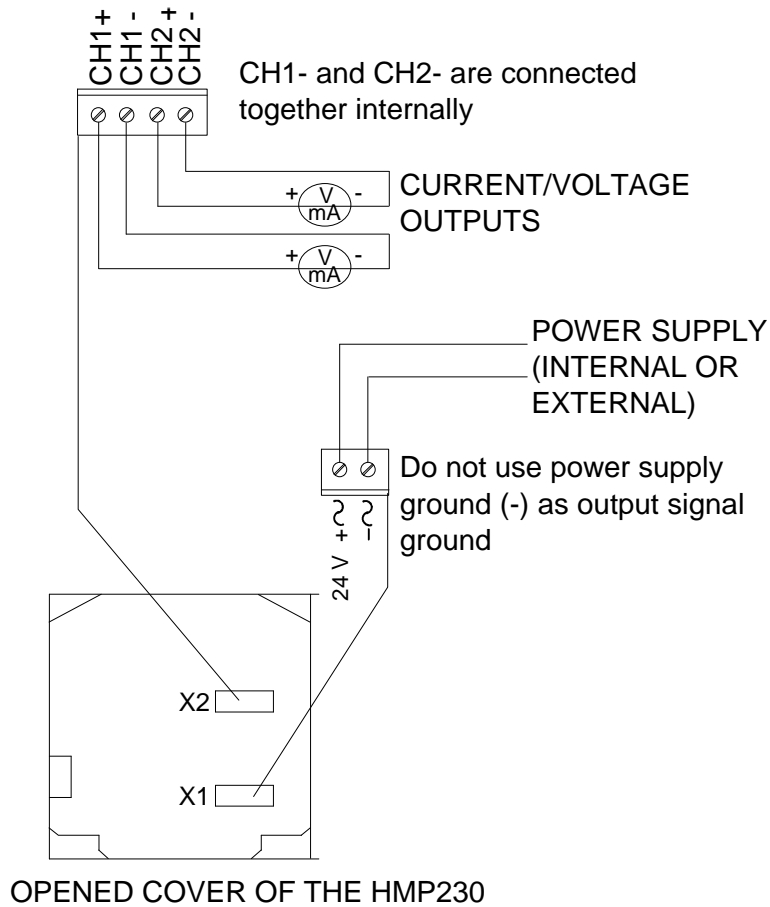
CH1+
CH1 -
CH2 +
CH2 -

CH1- and CH2- are connected together internally

+ V mA -

CURRENT/VOLTAGE OUTPUTS

+ V mA -

POWER SUPPLY (INTERNAL OR EXTERNAL)

Do not use power supply ground (-) as output signal ground

24 V + ~ − ~

X2

X1

OPENED COVER OF THE HMP230